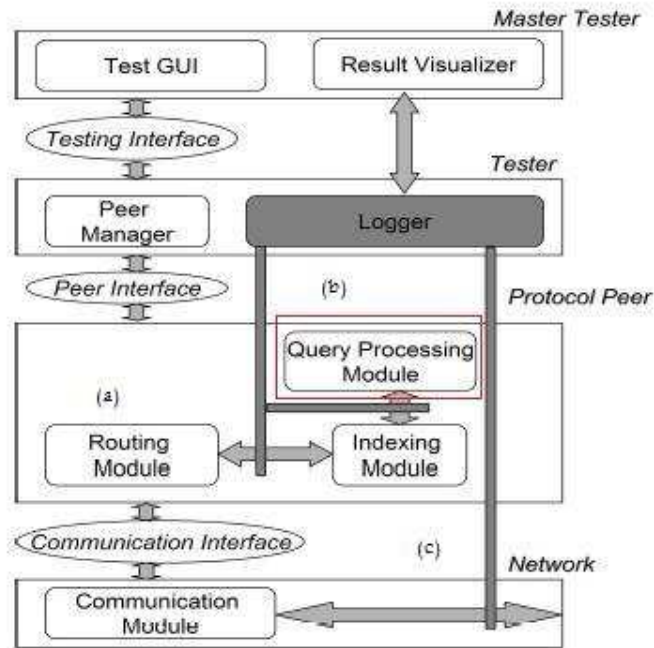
Master Tester

Test GUI

Result Visualizer

Testing Interface

Tester

Peer Manager

Logger

Peer Interface

(b)

Protocol Peer

Query Processing Module

(a)

Routing Module

Indexing Module

Communication Interface

(c)

Network

Communication Module